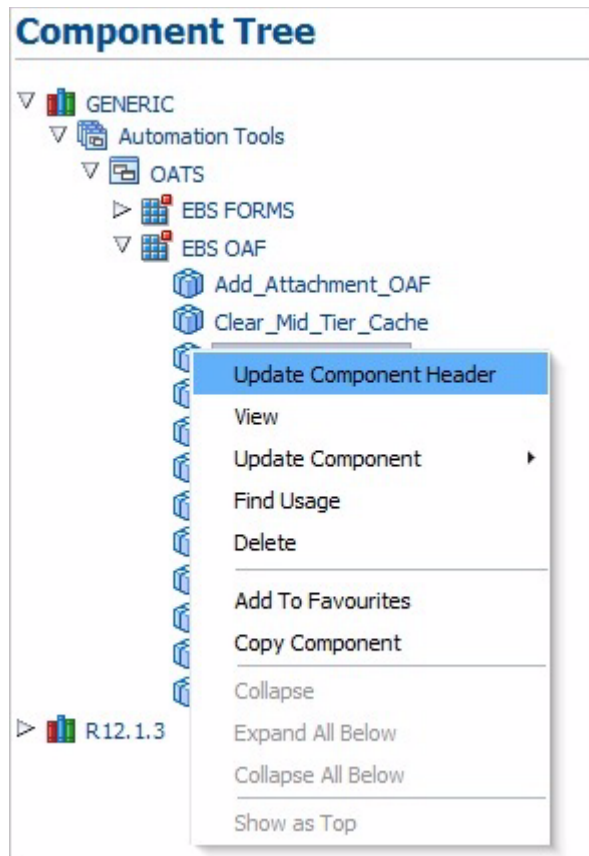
Component Tree

GENERIC
Automation Tools
OATS
EBS FORMS
EBS OAF
Add_Attachment_OAF
Clear_Mid_Tier_Cache

Update Component Header
View
Update Component
Find Usage
Delete
Add To Favourites
Copy Component
Collapse
Expand All Below
Collapse All Below
Show as Top

R12.1.3